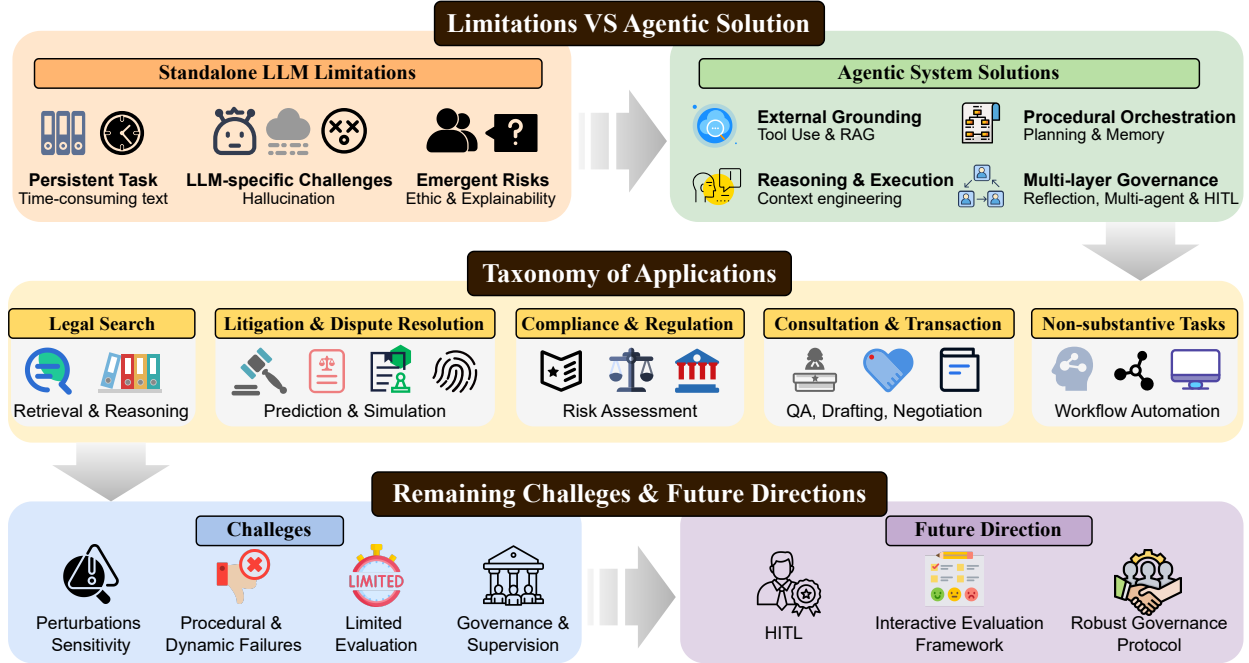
Limitations VS Agentic Solution

Standalone LLM Limitations

Persistent Task
Time-consuming text

LLM-specific Challenges
Hallucination

Emergent Risks
Ethic & Explainability

Agentic System Solutions

External Grounding
Tool Use & RAG

Procedural Orchestration
Planning & Memory

Reasoning & Execution
Context engineering

Multi-layer Governance
Reflection, Multi-agent & HITL

Taxonomy of Applications

Legal Search
Retrieval & Reasoning

Litigation & Dispute Resolution
Prediction & Simulation

Compliance & Regulation
Risk Assessment

Consultation & Transaction
QA, Drafting, Negotiation

Non-substantive Tasks
Workflow Automation

Remaining Challeges & Future Directions

Challeges

Perturbations Sensitivity

Procedural & Dynamic Failures

LIMITED
Limited Evaluation

Governance & Supervision

Future Direction

HITL

Interactive Evaluation Framework

Robust Governance Protocol